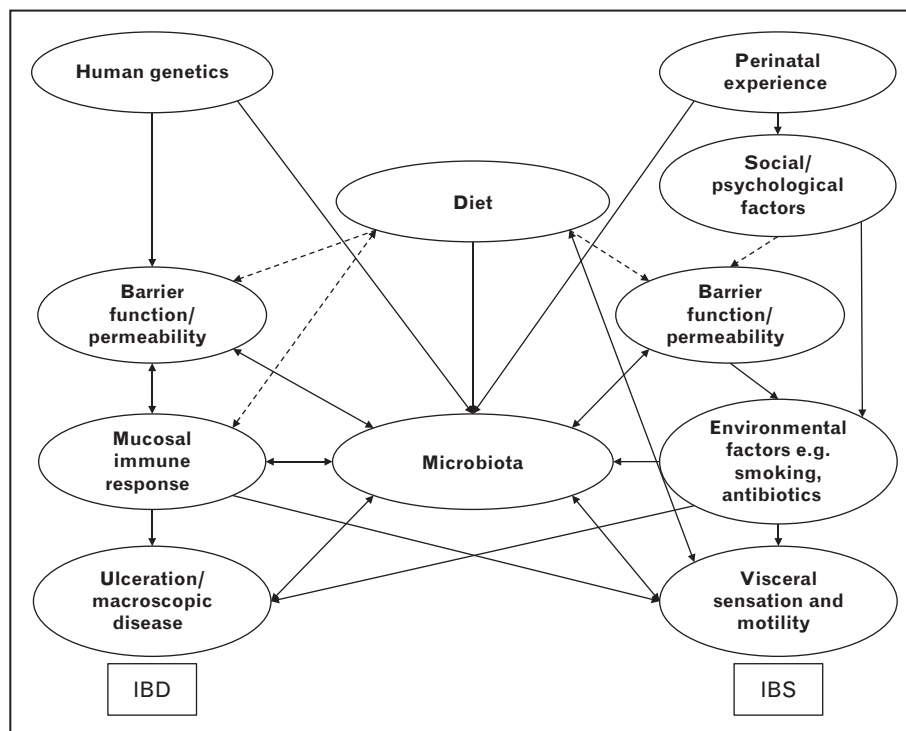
Human genetics

Perinatal experience

Social/ psychological factors

Diet

Barrier function/ permeability

Barrier function/ permeability

Mucosal immune response

Microbiota

Environmental factors e.g. smoking, antibiotics

Ulceration/ macroscopic disease

Visceral sensation and motility

IBD

IBS